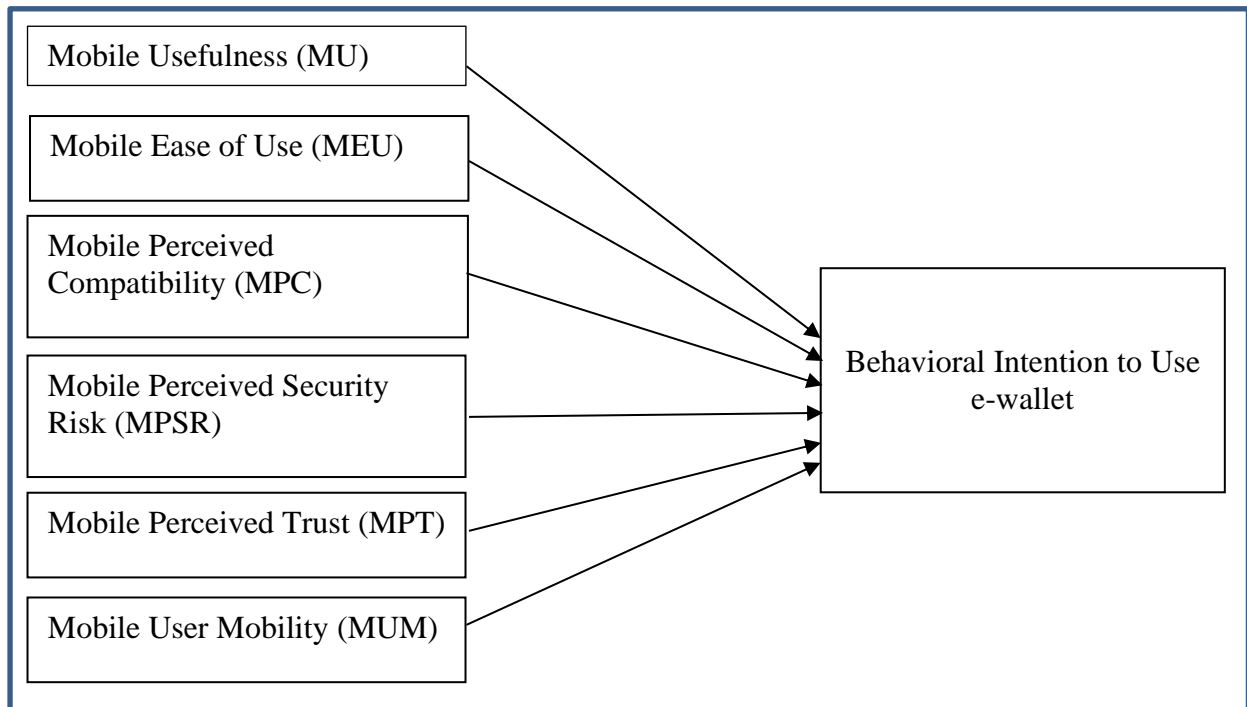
Mobile Usefulness (MU)

Mobile Ease of Use (MEU)

Mobile Perceived Compatibility (MPC)

Mobile Perceived Security Risk (MPSR)

Mobile Perceived Trust (MPT)

Mobile User Mobility (MUM)

Behavioral Intention to Use e-wallet